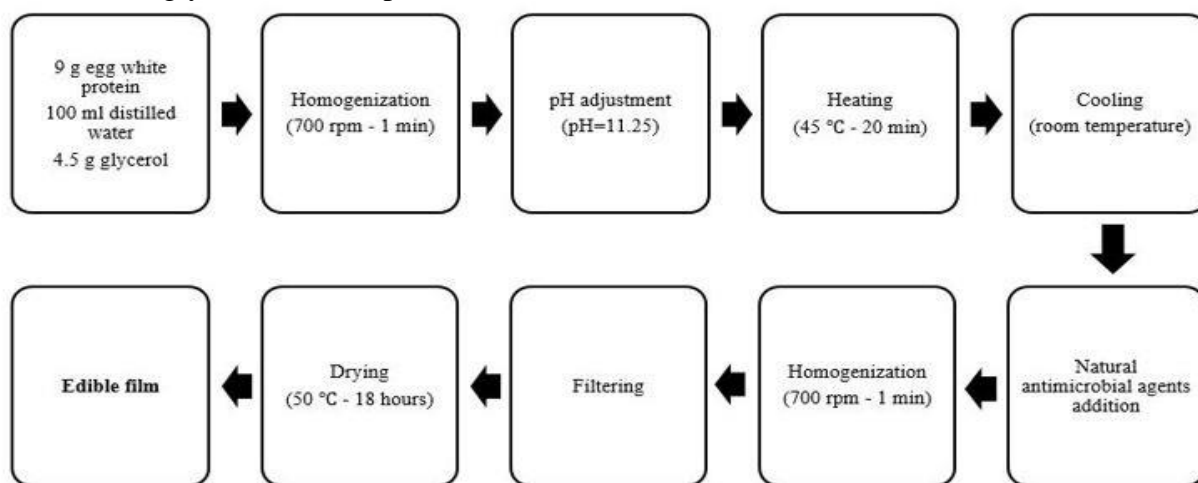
9 g egg white protein
100 ml distilled water
4.5 g glycerol

Homogenization
(700 rpm - 1 min)

pH adjustment
(pH=11.25)

Heating
(45 °C - 20 min)

Cooling
(room temperature)

Natural antimicrobial agents addition

Homogenization
(700 rpm - 1 min)

Filtering

Drying
(50 °C - 18 hours)

**Edible film**